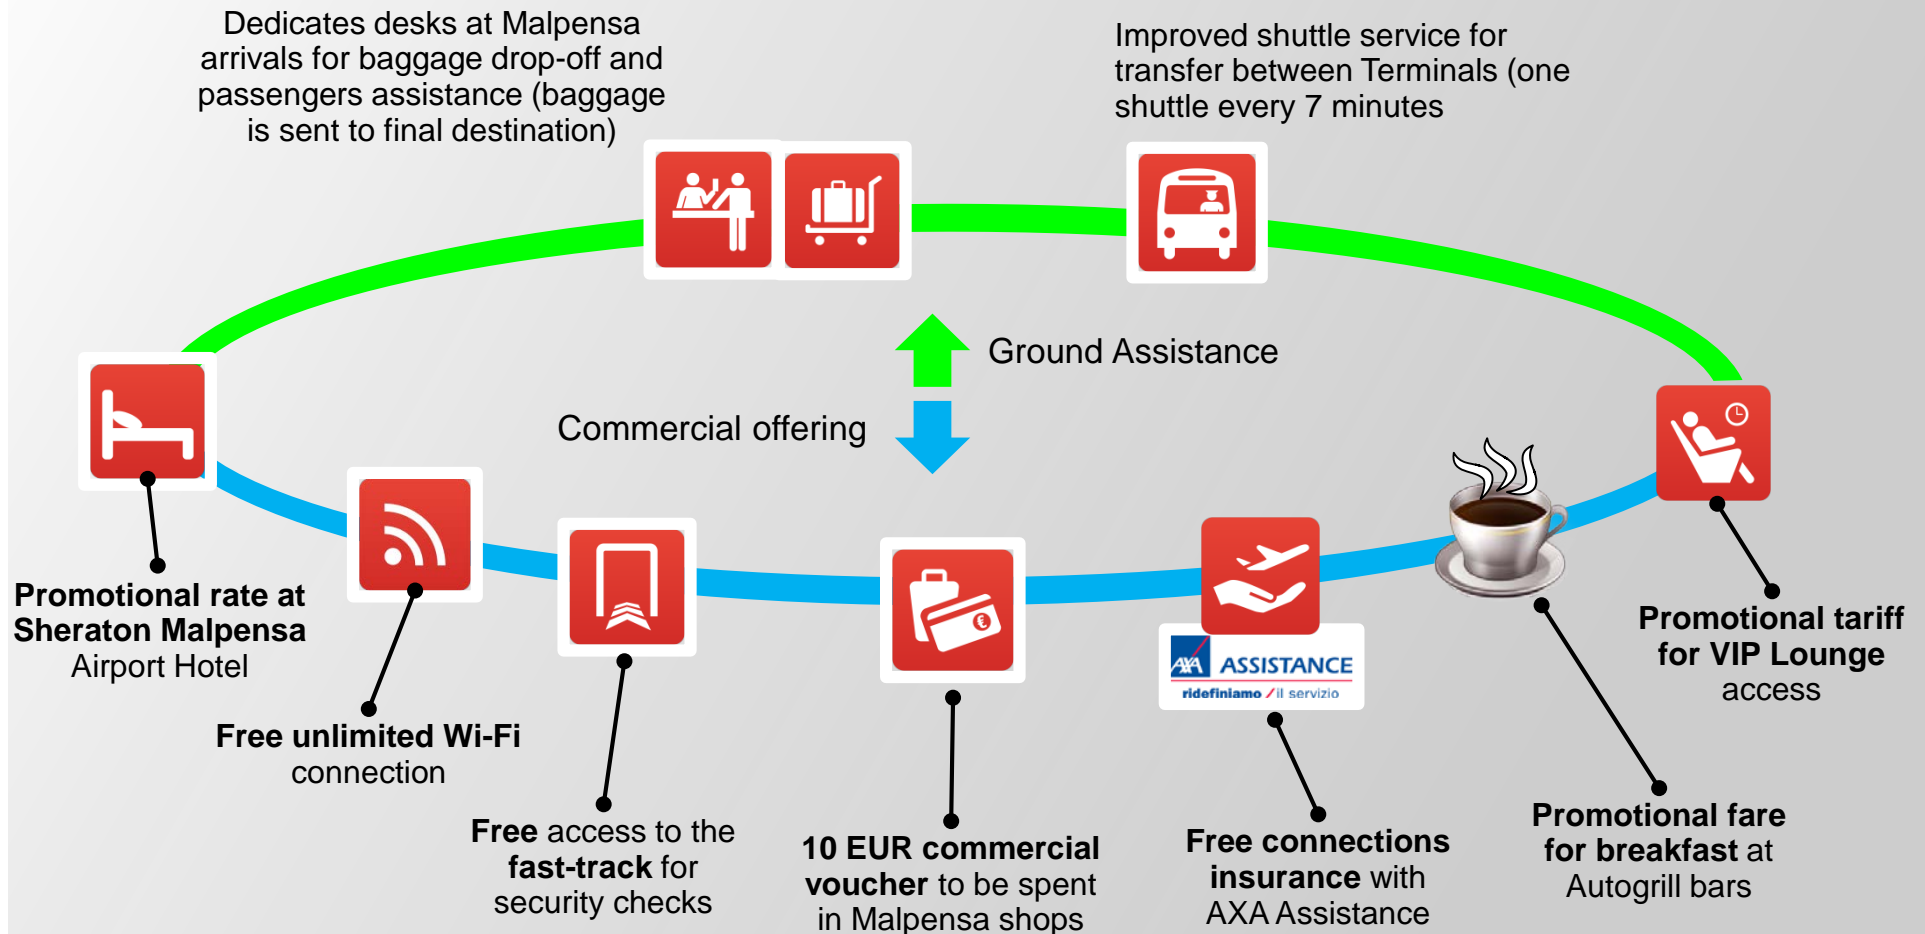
Dedicates desks at Malpensa arrivals for baggage drop-off and passengers assistance (baggage is sent to final destination)

Improved shuttle service for transfer between Terminals (one shuttle every 7 minutes

Ground Assistance

Commercial offering

Promotional rate at Sheraton Malpensa Airport Hotel

Free unlimited Wi-Fi connection

Free access to the fast-track for security checks

10 EUR commercial voucher to be spent in Malpensa shops

AXA ASSISTANCE
ridefiniamo / il servizio

Free connections insurance with AXA Assistance

Promotional fare for breakfast at Autogrill bars

Promotional tariff for VIP Lounge access